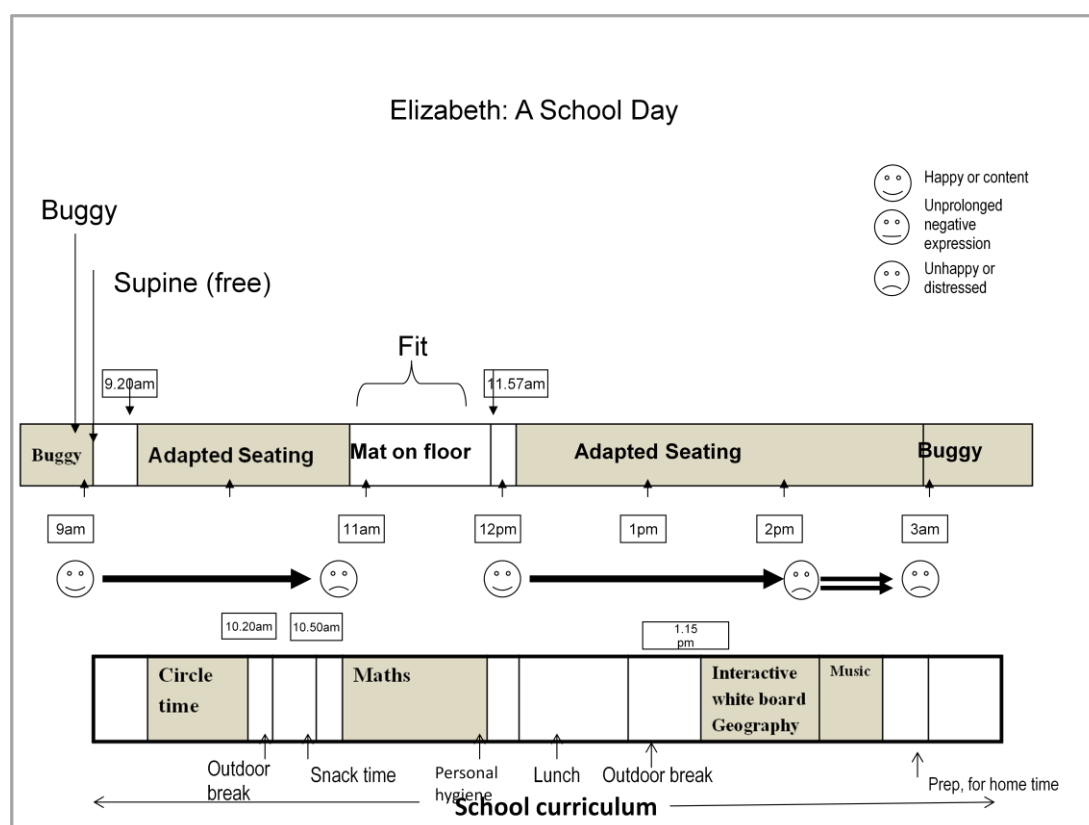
Elizabeth: A School Day

Happy or content
Unprolonged negative expression
Unhappy or distressed

Buggy

Supine (free)

Fit

9.20am

11.57am

Buggy
Adapted Seating
Mat on floor
Adapted Seating
Buggy

9am
11am
12pm
1pm
2pm
3am

10.20am
10.50am
1.15 pm

Circle time
Maths
Interactive white board Geography
Music

Outdoor break
Snack time
Personal hygiene
Lunch
Outdoor break
Prep, for home time

School curriculum